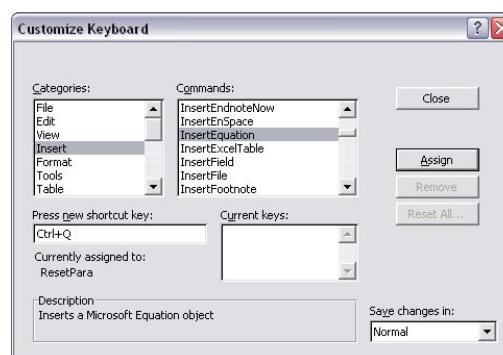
Customize Keyboard

Categories:
File
Edit
View
Insert
Format
Tools
Table

Commands:
InsertEndnoteNow
InsertEnSpace
InsertEquation
InsertExcelTable
InsertField
InsertFile
InsertFootnote

Close

Assign

Remove

Reset All...

Press new shortcut key:
Ctrl+Q

Current keys:

Currently assigned to:
ResetPara

Description
Inserts a Microsoft Equation object

Save changes in:
Normal